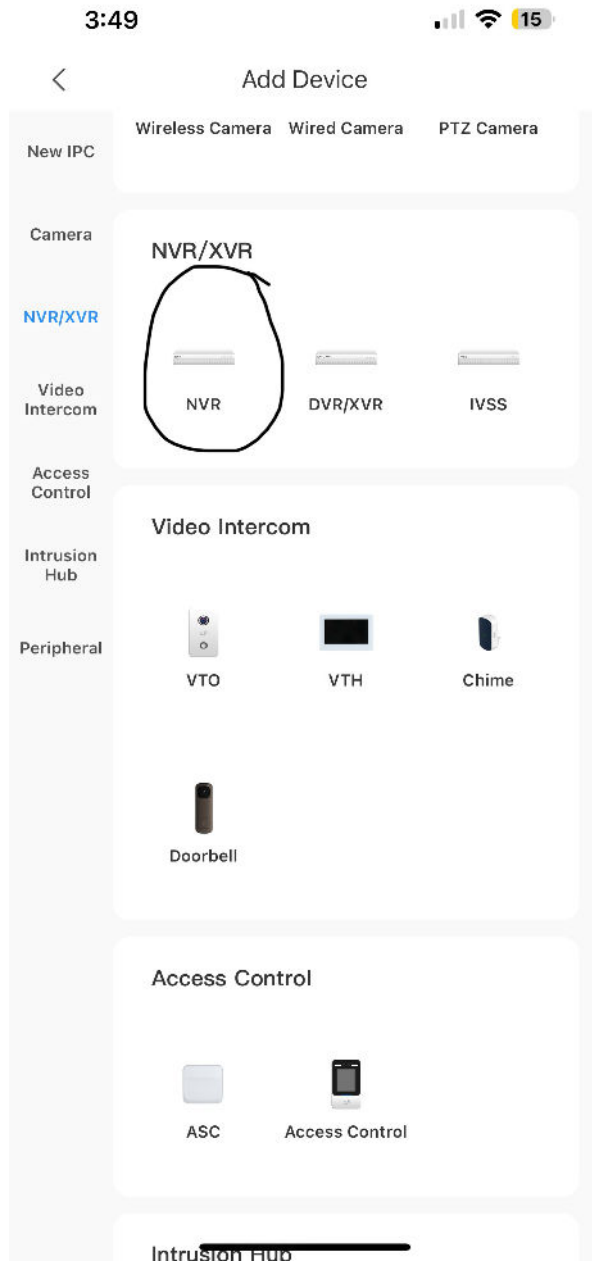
3:49

15

<

Add Device

New IPC

Camera

NVR/XVR

Video Intercom

Access Control

Intrusion Hub

Peripheral

Wireless Camera Wired Camera PTZ Camera

NVR/XVR

NVR DVR/XVR IVSS

Video Intercom

VTO VTH Chime

Doorbell

Access Control

ASC Access Control

Intrusion Hub